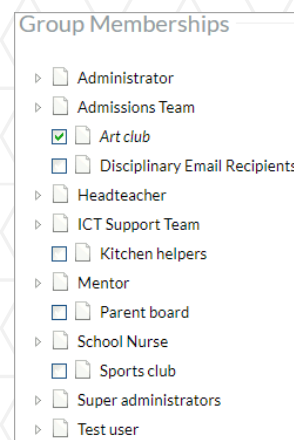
Group Memberships

Administrator
Admissions Team
Art club
Disciplinary Email Recipients
Headteacher
ICT Support Team
Kitchen helpers
Mentor
Parent board
School Nurse
Sports club
Super administrators
Test user